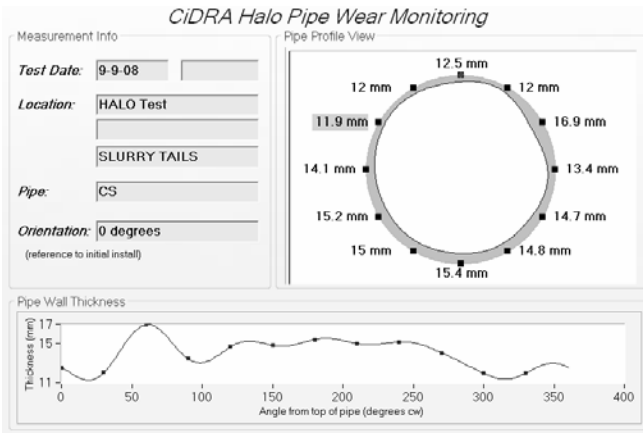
CiDRA Halo Pipe Wear Monitoring

Measurement Info

Test Date: 9-9-08

Location: HALO Test

SLURRY TAILS

Pipe: CS

Orientation: 0 degrees

(reference to initial install)

Pipe Profile View

12.5 mm

12 mm

12 mm

11.9 mm

16.9 mm

14.1 mm

13.4 mm

15.2 mm

14.7 mm

15 mm

14.8 mm

15.4 mm

Pipe Wall Thickness

Thickness (mm)

17

15

11

0

50

100

150

200

250

300

350

400

Angle from top of pipe (degrees cw)